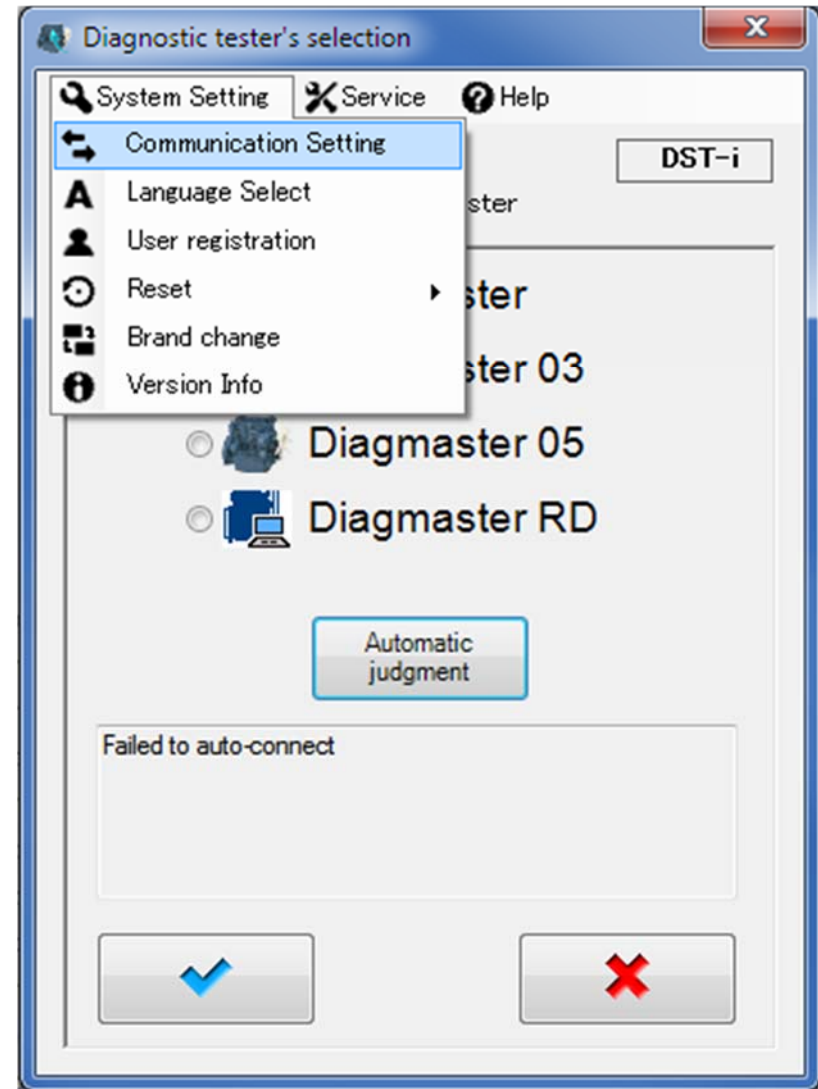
Diagnostic tester's selection

System Setting Service Help

Communication Setting
Language Select
User registration
Reset
Brand change
Version Info

DST-i

ster

ster

ster 03

Diagmaster 05

Diagmaster RD

Automatic judgment

Failed to auto-connect